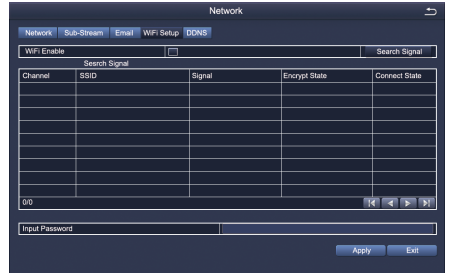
Network

Network | Sub-Stream | Email | WiFi Setup | DDNS

WiFi Enable

Search Signal

Search Signal

| Channel | SSID | Signal | Encrypt State | Connect State |
|---|---|---|---|---|
| | | | | |
| | | | | |
| | | | | |
| | | | | |
| | | | | |
| | | | | |
| | | | | |
| | | | | |

0/0

Input Password

Apply

Exit